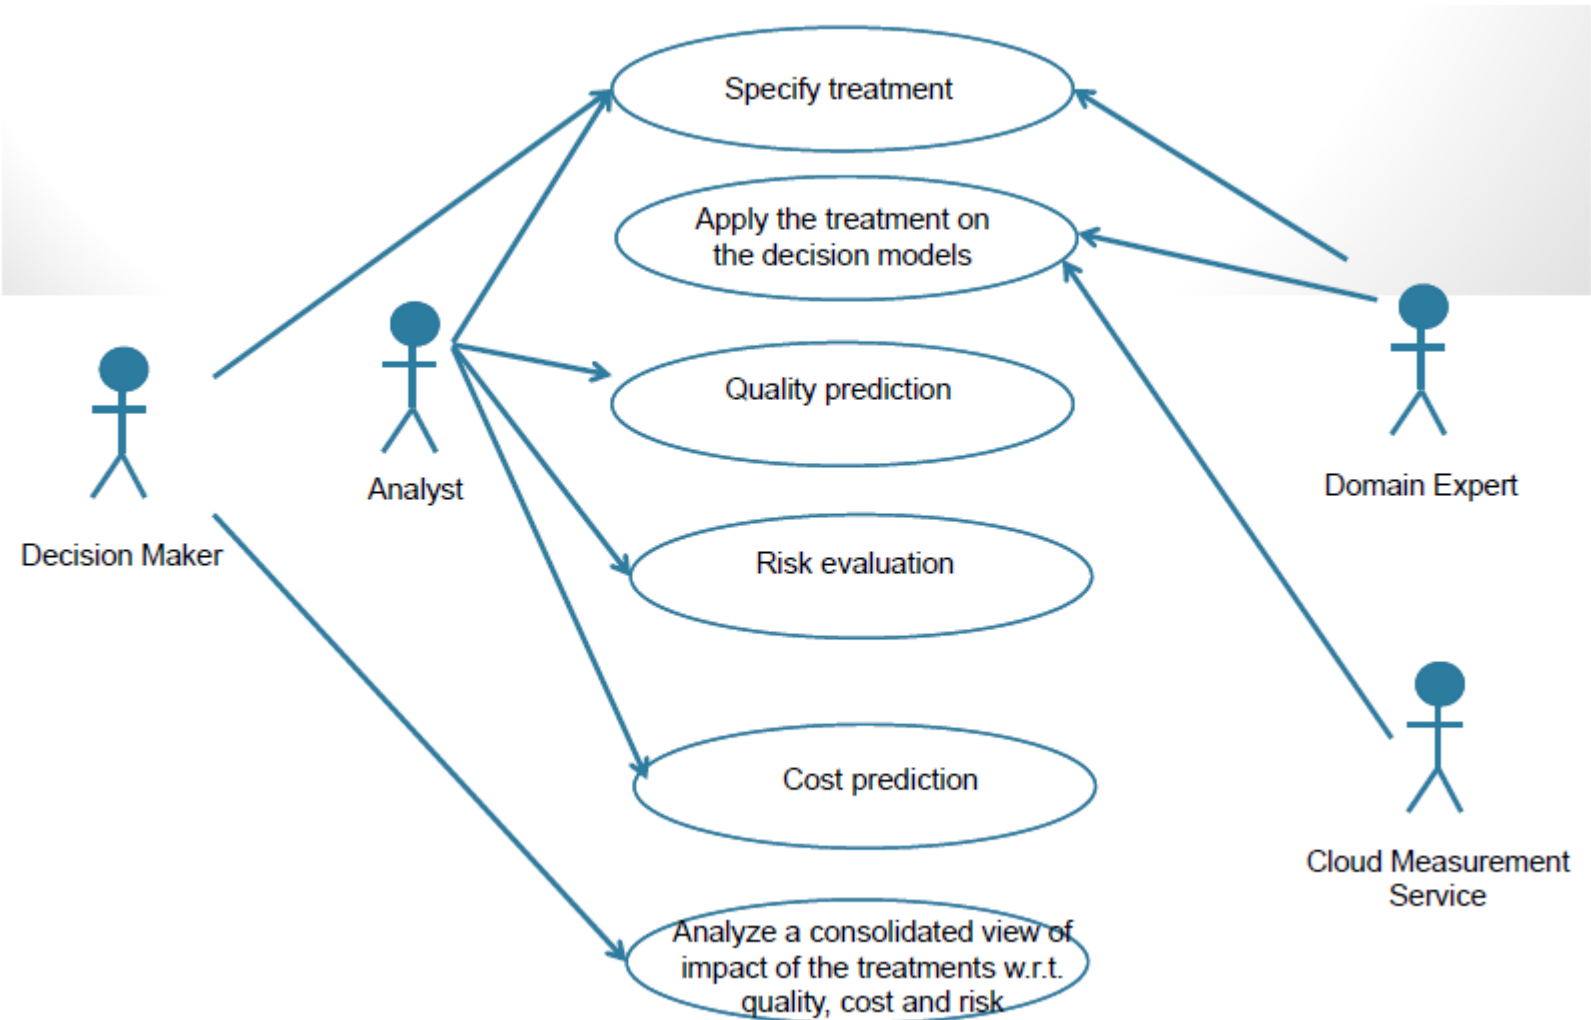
Specify treatment

Apply the treatment on the decision models

Quality prediction

Risk evaluation

Cost prediction

Analyze a consolidated view of impact of the treatments w.r.t. quality, cost and risk

Decision Maker

Analyst

Domain Expert

Cloud Measurement Service